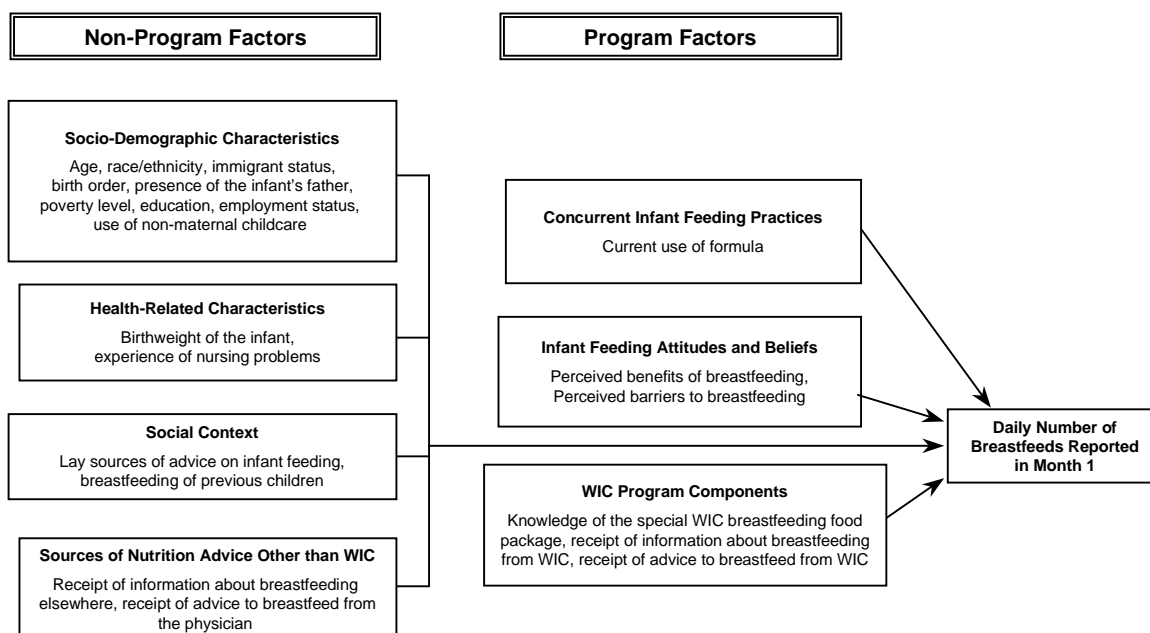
Non-Program Factors

Program Factors

Socio-Demographic Characteristics

Age, race/ethnicity, immigrant status, birth order, presence of the infant's father, poverty level, education, employment status, use of non-maternal childcare

Health-Related Characteristics

Birthweight of the infant, experience of nursing problems

Social Context

Lay sources of advice on infant feeding, breastfeeding of previous children

Sources of Nutrition Advice Other than WIC

Receipt of information about breastfeeding elsewhere, receipt of advice to breastfeed from the physician

Concurrent Infant Feeding Practices

Current use of formula

Infant Feeding Attitudes and Beliefs

Perceived benefits of breastfeeding, Perceived barriers to breastfeeding

WIC Program Components

Knowledge of the special WIC breastfeeding food package, receipt of information about breastfeeding from WIC, receipt of advice to breastfeed from WIC

Daily Number of Breastfeeds Reported in Month 1